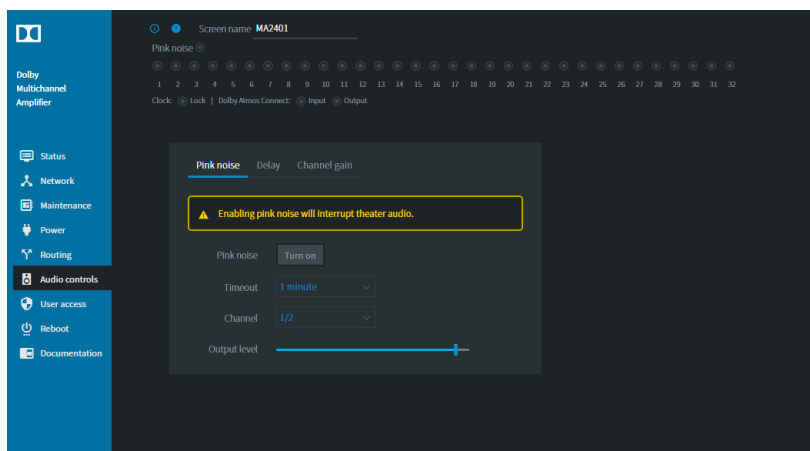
Dolby Multichannel Amplifier

Status
Network
Maintenance
Power
Routing
Audio controls
User access
Reboot
Documentation

Screen name MA2401

Pink noise

1 2 3 4 5 6 7 8 9 10 11 12 13 14 15 16 17 18 19 20 21 22 23 24 25 26 27 28 29 30 31 32

Clock: Lock | Dolby Atmos Connect: Input Output

Pink noise Delay Channel gain

Enabling pink noise will interrupt theater audio.

Pink noise Turn on

Timeout 1 minute

Channel 1/2

Output level